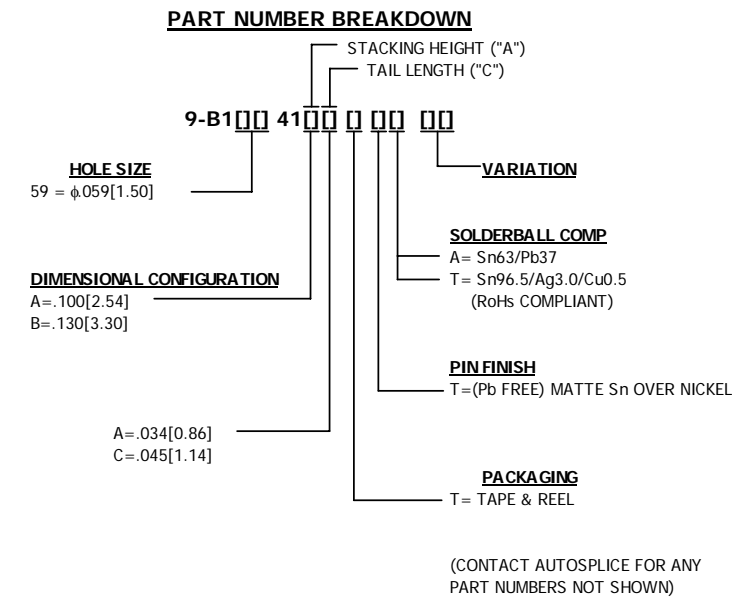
PART NUMBER BREAKDOWN

STACKING HEIGHT ("A")
TAIL LENGTH ("C")

9-B1[][] 41[][] [] [][] [][]

HOLE SIZE
59 = $\phi$.059[1.50]

VARIATION

SOLDERBALL COMP
A= Sn63/Pb37
T= Sn96.5/Ag3.0/Cu0.5
(RoHs COMPLIANT)

DIMENSIONAL CONFIGURATION
A=.100[2.54]
B=.130[3.30]

PIN FINISH
T=(Pb FREE) MATTE Sn OVER NICKEL

A=.034[0.86]
C=.045[1.14]

PACKAGING
T= TAPE & REEL

(CONTACT AUTOSPLICE FOR ANY PART NUMBERS NOT SHOWN)